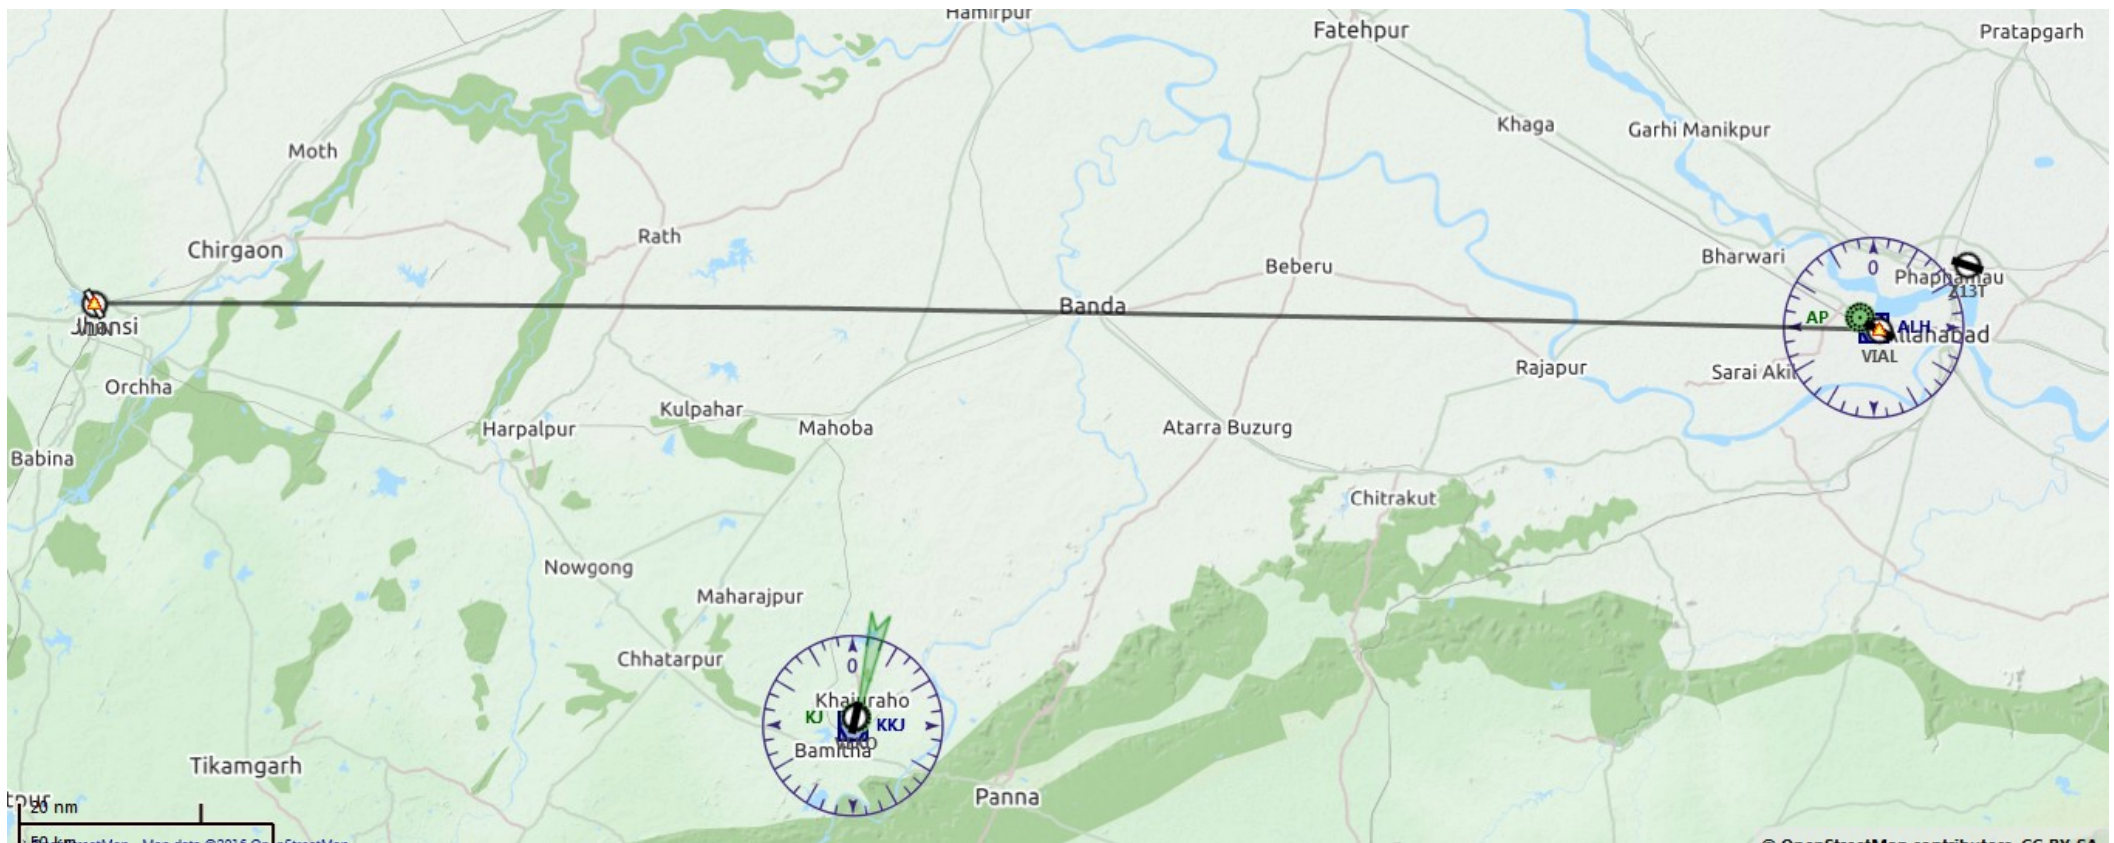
Hamirpur
Fatehpur
Pratapgarh
Khaga
Garhi Manikpur
Moth
Chirgaon
Rath
Beberu
Bharwari
0
Phaphamau
Z13T
Jhansi
Banda
AP
ALH
Allahabad
VIAL
Rajapur
Sarai Akil
Orchha
Kulpahar
Harpalpur
Mahoba
Atarra Buzurg
Babina
Chitrakut
Nowgong
Maharajpur
Chhatarpur
0
Khajuraho
KJ
KKJ
Bamitha
Tikamgarh
Panna
20 nm
50 km
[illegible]
© OpenStreetMap contributors, CC-BY-SA